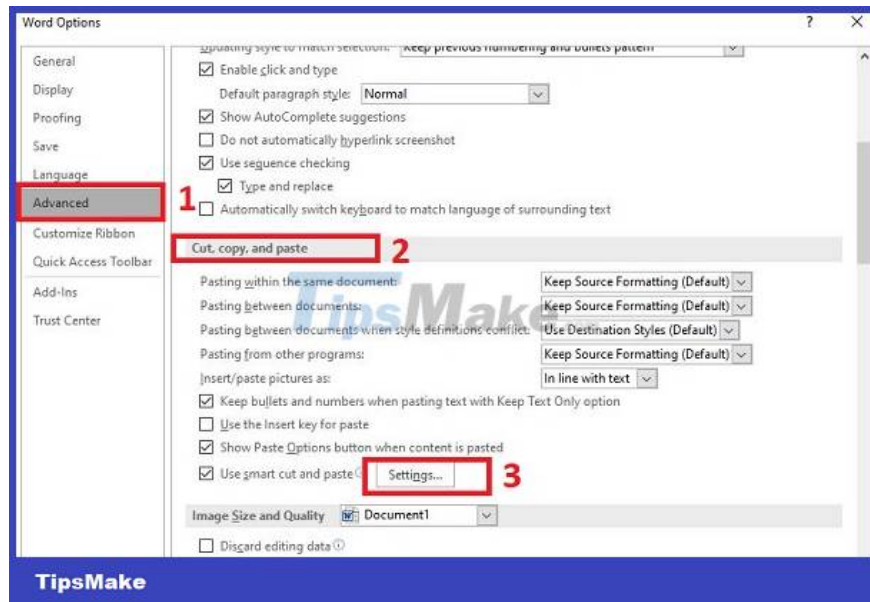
Word Options

?

General
Display
Proofing
Save
Language
Advanced
Customize Ribbon
Quick Access Toolbar
Add-Ins
Trust Center

Updating style to match selection: Keep previous numbering and bullets pattern

Enable click and type

Default paragraph style: Normal

Show AutoComplete suggestions

Do not automatically hyperlink screenshot

Use sequence checking

Type and replace

1

Automatically switch keyboard to match language of surrounding text

Cut, copy, and paste

2

Pasting within the same document: Keep Source Formatting (Default)

Pasting between documents: Keep Source Formatting (Default)

Pasting between documents when style definitions conflict: Use Destination Styles (Default)

Pasting from other programs: Keep Source Formatting (Default)

Insert/paste pictures as: In line with text

Keep bullets and numbers when pasting text with Keep Text Only option

Use the Insert key for paste

Show Paste Options button when content is pasted

Use smart cut and paste Settings...

3

Image Size and Quality Document1

Discard editing data

TipsMake

TipsMake